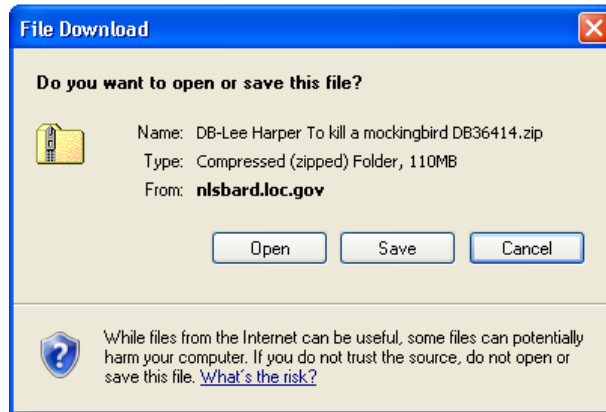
File Download

Do you want to open or save this file?

Name: DB-Lee Harper To kill a mockingbird DB36414.zip
Type: Compressed (zipped) Folder, 110MB
From: nlsbard.loc.gov

Open Save Cancel

While files from the Internet can be useful, some files can potentially harm your computer. If you do not trust the source, do not open or save this file. What's the risk?